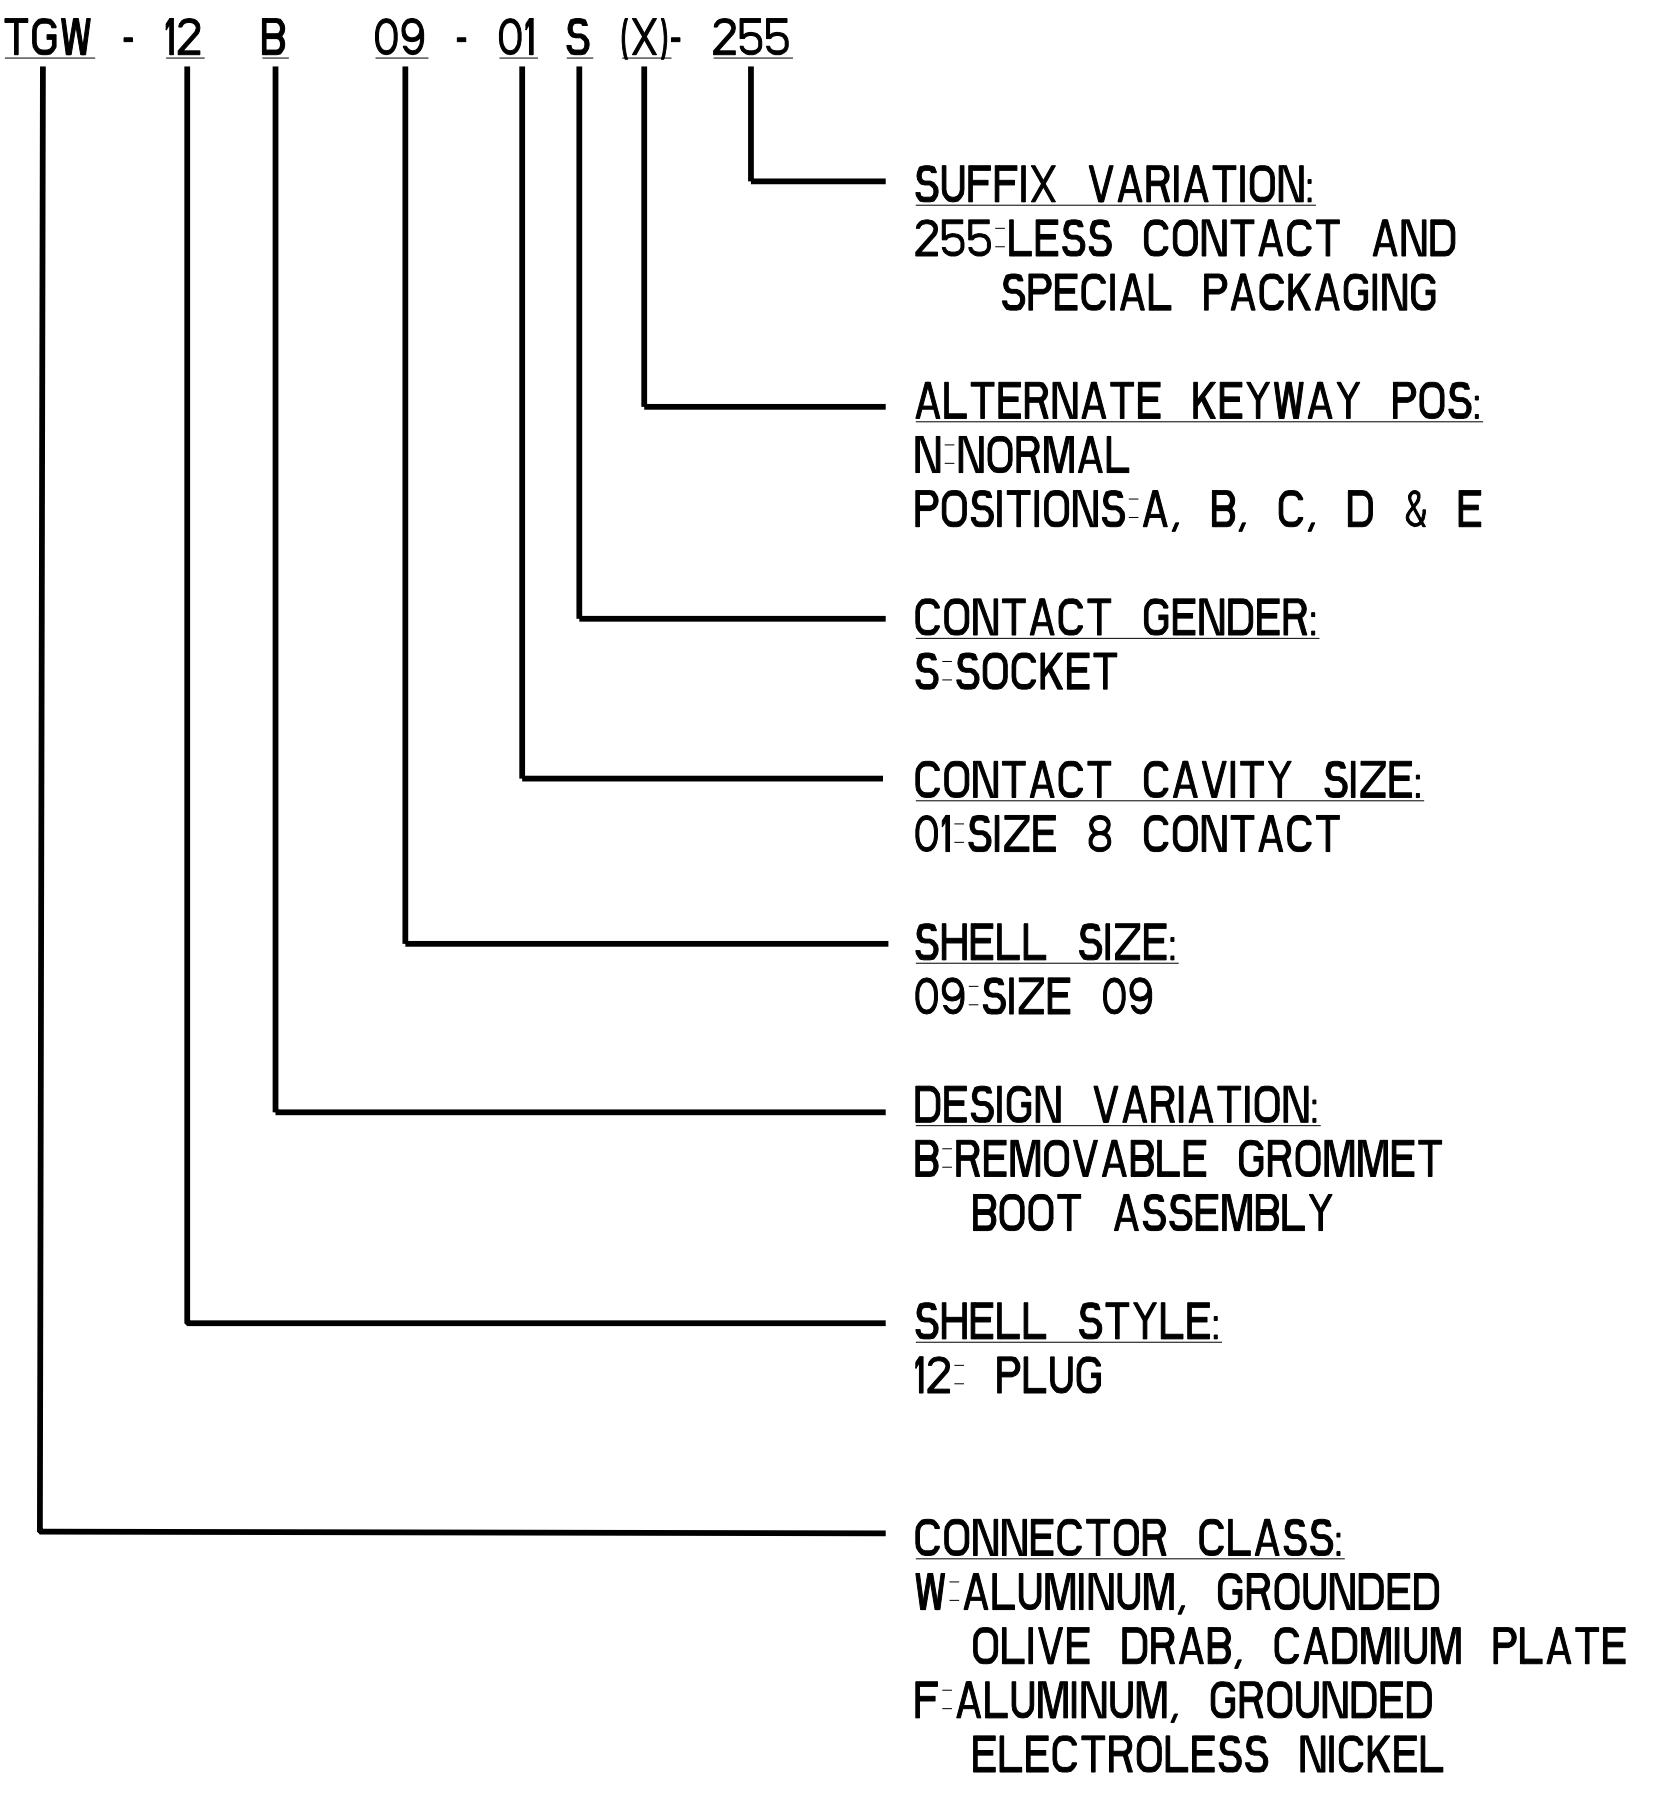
TGW - 12 B 09 - 01 S (X)- 255

SUFFIX VARIATION:
255-LESS CONTACT AND SPECIAL PACKAGING

ALTERNATE KEYWAY POS:
N-NORMAL
POSITIONS-A, B, C, D & E

CONTACT GENDER:
S-SOCKET

CONTACT CAVITY SIZE:
01-SIZE 8 CONTACT

SHELL SIZE:
09-SIZE 09

DESIGN VARIATION:
B-REMOVABLE GROMMET BOOT ASSEMBLY

SHELL STYLE:
12- PLUG

CONNECTOR CLASS:
W-ALUMINUM, GROUNDED OLIVE DRAB, CADMIUM PLATE
F-ALUMINUM, GROUNDED ELECTROLESS NICKEL